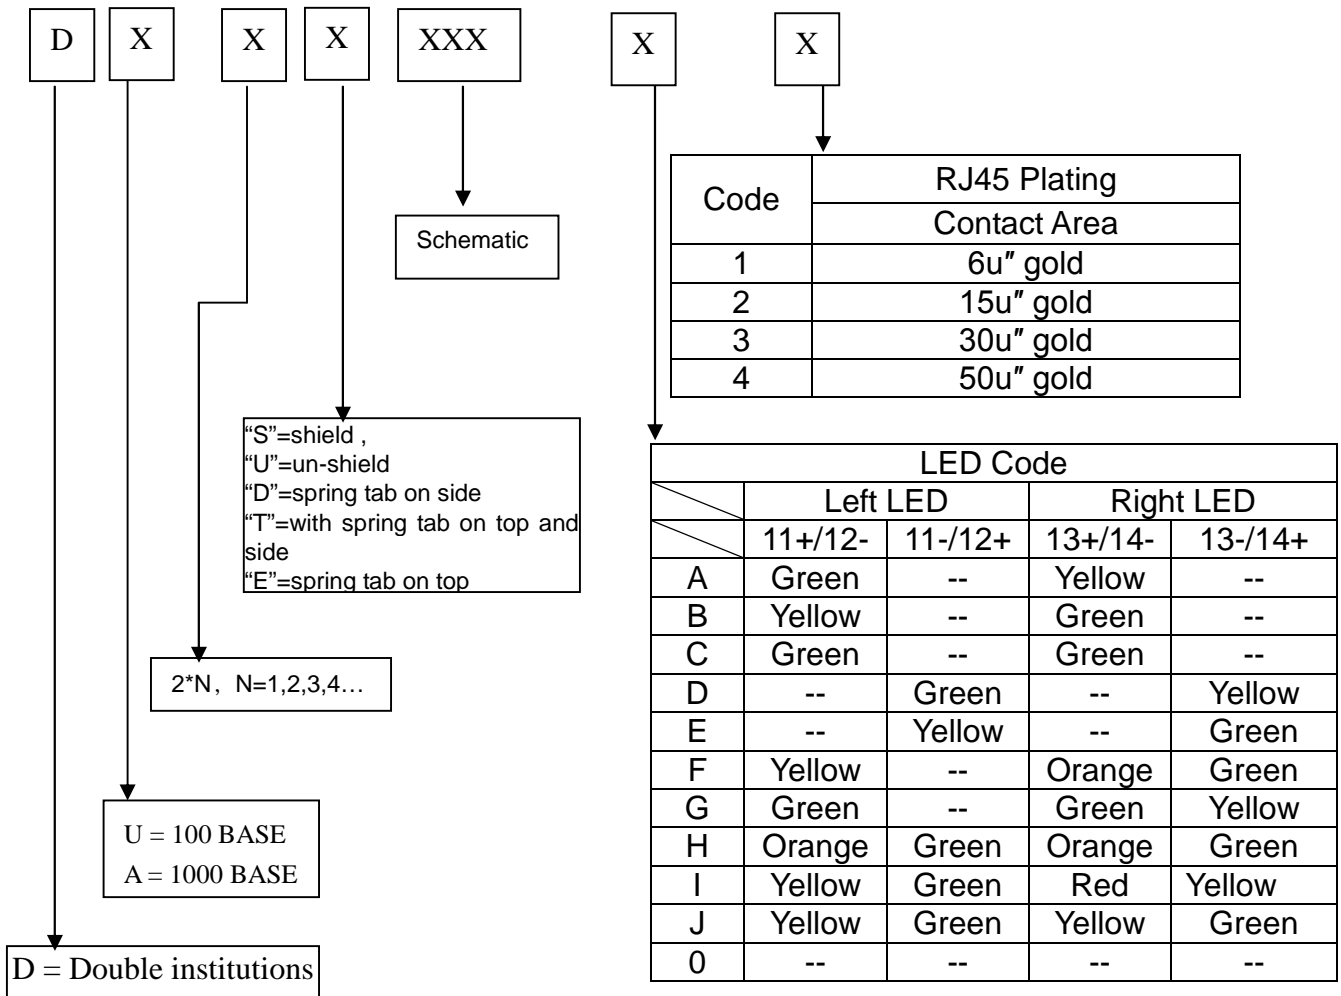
D X X X XXX X X

Schematic

| Code | RJ45 Plating |
|---|---|
| | Contact Area |
| 1 | 6u″ gold |
| 2 | 15u″ gold |
| 3 | 30u″ gold |
| 4 | 50u″ gold |

"S"=shield ,
"U"=un-shield
"D"=spring tab on side
"T"=with spring tab on top and side
"E"=spring tab on top

| LED Code | | | | |
|---|---|---|---|---|
| | Left LED | | Right LED | |
| | 11+/12- | 11-/12+ | 13+/14- | 13-/14+ |
| A | Green | -- | Yellow | -- |
| B | Yellow | -- | Green | -- |
| C | Green | -- | Green | -- |
| D | -- | Green | -- | Yellow |
| E | -- | Yellow | -- | Green |
| F | Yellow | -- | Orange | Green |
| G | Green | -- | Green | Yellow |
| H | Orange | Green | Orange | Green |
| I | Yellow | Green | Red | Yellow |
| J | Yellow | Green | Yellow | Green |
| 0 | -- | -- | -- | -- |

2*N，N=1,2,3,4…

U = 100 BASE
A = 1000 BASE

D = Double institutions